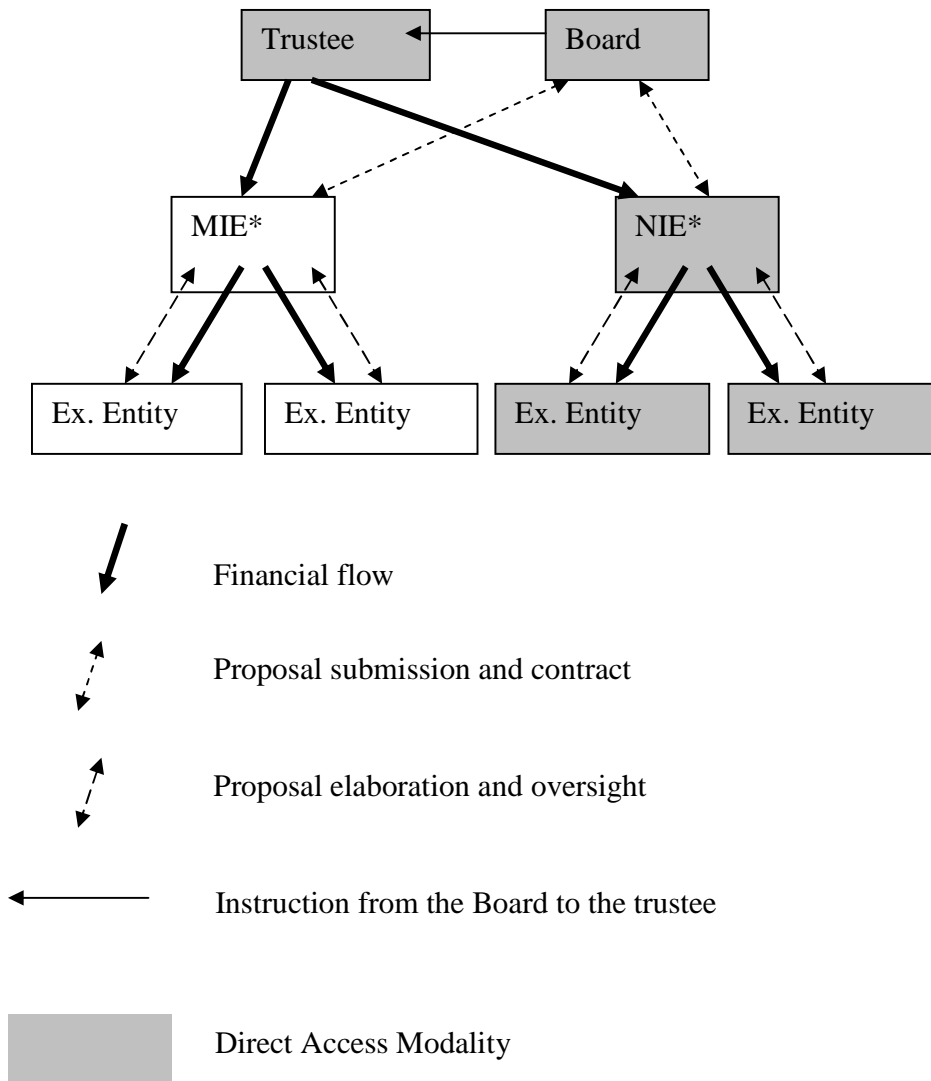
Trustee

Board

MIE*

NIE*

Ex. Entity

Ex. Entity

Ex. Entity

Ex. Entity

Financial flow

Proposal submission and contract

Proposal elaboration and oversight

Instruction from the Board to the trustee

Direct Access Modality